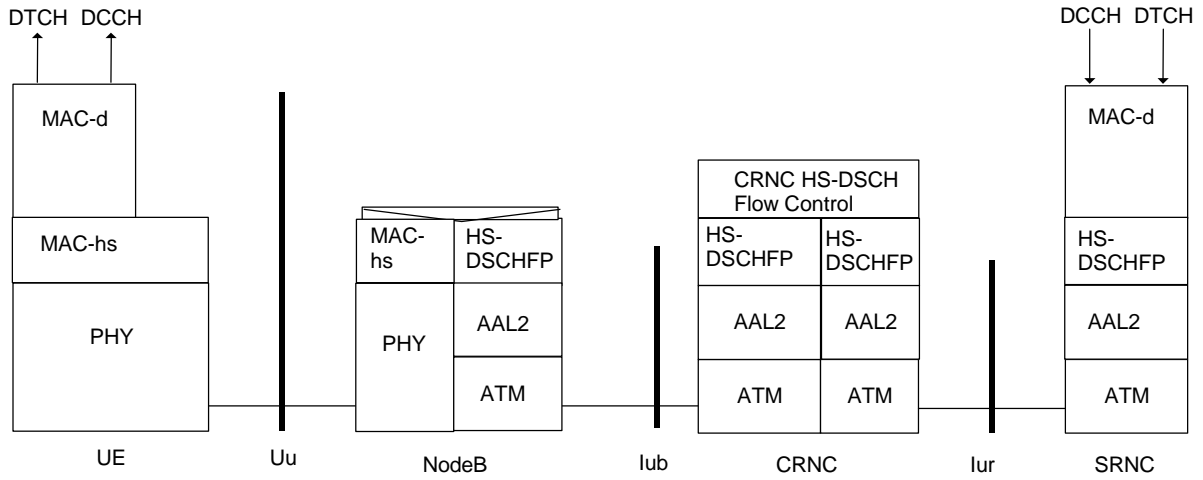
DTCH DCCH

MAC-d

MAC-hs

PHY

UE

Uu

MAC-hs

HS-DSCHFP

PHY

AAL2

ATM

NodeB

Iub

CRNC HS-DSCH Flow Control

HS-DSCHFP

HS-DSCHFP

AAL2

AAL2

ATM

ATM

CRNC

Iur

DCCH DTCH

MAC-d

HS-DSCHFP

AAL2

ATM

SRNC